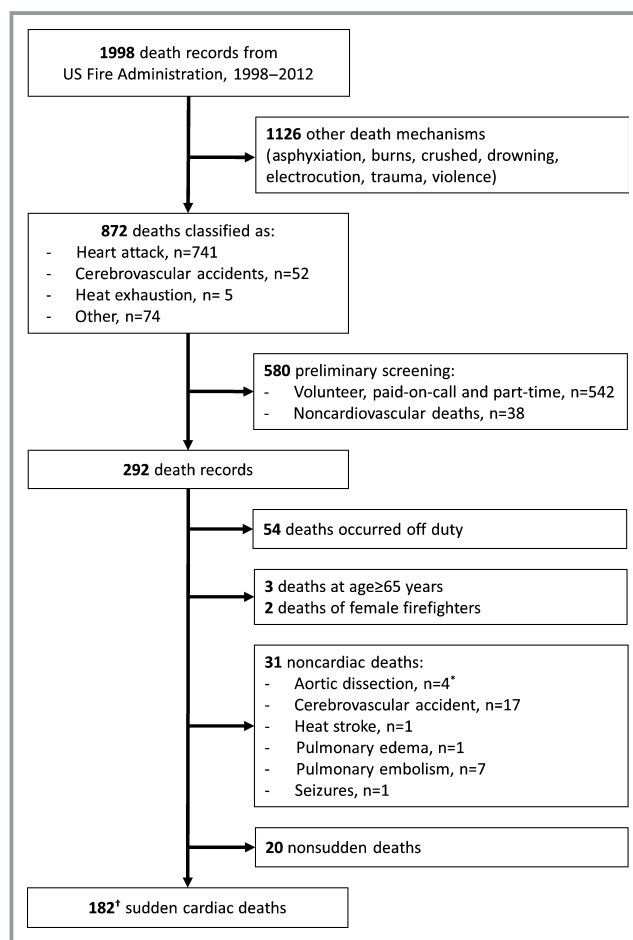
**1998** death records from US Fire Administration, 1998–2012

**1126** other death mechanisms (asphyxiation, burns, crushed, drowning, electrocution, trauma, violence)

**872** deaths classified as:
- Heart attack, n=741
- Cerebrovascular accidents, n=52
- Heat exhaustion, n= 5
- Other, n=74

**580** preliminary screening:
- Volunteer, paid-on-call and part-time, n=542
- Noncardiovascular deaths, n=38

**292** death records

**54** deaths occurred off duty

**3** deaths at age≥65 years
**2** deaths of female firefighters

**31** noncardiac deaths:
- Aortic dissection, n=4$^*$
- Cerebrovascular accident, n=17
- Heat stroke, n=1
- Pulmonary edema, n=1
- Pulmonary embolism, n=7
- Seizures, n=1

**20** nonsudden deaths

**182**$^†$ sudden cardiac deaths